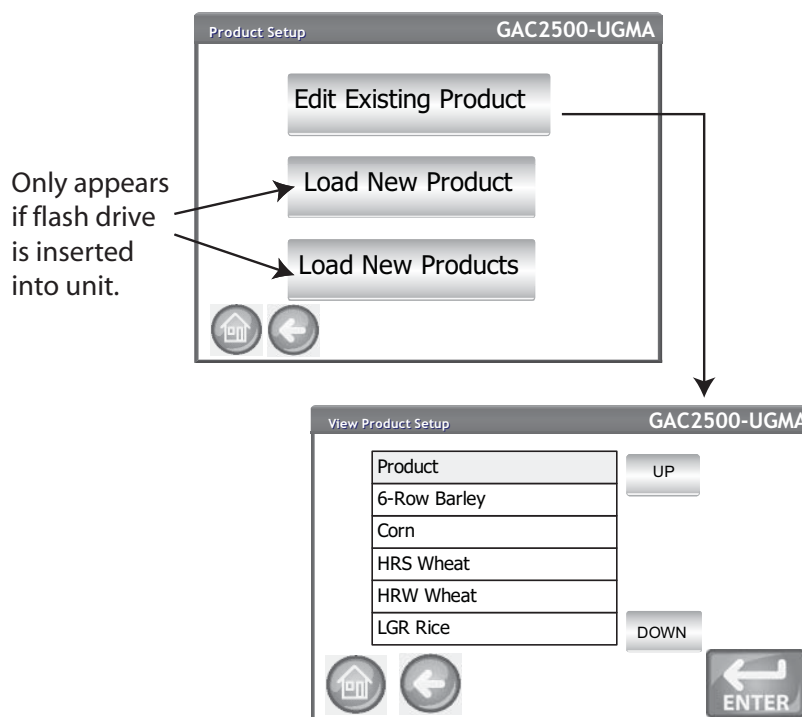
Product Setup GAC2500-UGMA

Edit Existing Product

Only appears if flash drive is inserted into unit.

Load New Product

Load New Products

View Product Setup GAC2500-UGMA

| Product |
|---|
| 6-Row Barley |
| Corn |
| HRS Wheat |
| HRW Wheat |
| LGR Rice |

UP

DOWN

ENTER